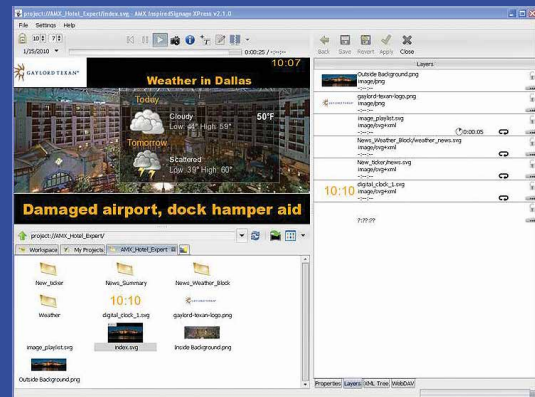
project://AMX_Hotel_Expert/index.svg - AMX InspiredSignage XPress v2.1.0

File Settings Help

10 7

1/25/2010

0:00:25 / -:--:--

Back Save Revert Apply Close

GAYLORD TEXAN

10:07

Weather in Dallas

Today

Cloudy
Low: 44° High: 59°

50°F

Tomorrow

Scattered
Low: 39° High: 60°

Damaged airport, dock hamper aid

project://AMX_Hotel_Expert/

Workspace My Projects AMX_Hotel_Expert

New_ticker
News_Summary
News_Weather_Block
Weather
10:10
digital_clock_1.svg
gaylord-texan-logo.png
image_playlist.svg
index.svg
Inside Background.png
Outside Background.png

Layers

Outside Background.png
image/png
gaylord-texan-logo.png
image/png
image_playlist.svg
image/svg+xml
0:00:05
News_Weather_Block/weather_news.svg
image/svg+xml
New_ticker/news.svg
image/svg+xml
10:10
digital_clock_1.svg
image/svg+xml
?:??:??

Properties Layers XML Tree WebDAV